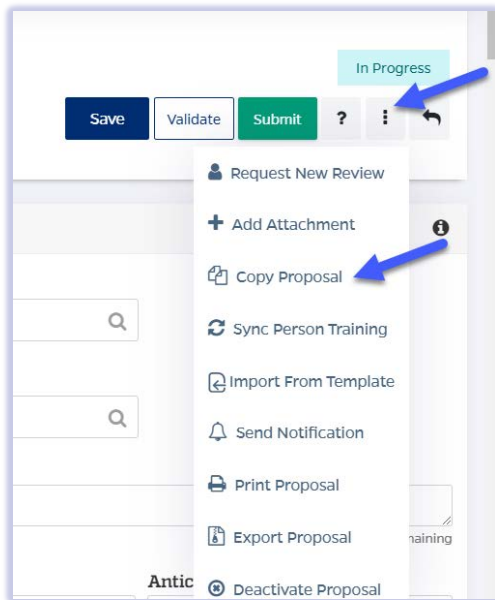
In Progress

Save Validate Submit ?

Request New Review
Add Attachment
Copy Proposal
Sync Person Training
Import From Template
Send Notification
Print Proposal
Export Proposal
Deactivate Proposal

naining

Antic